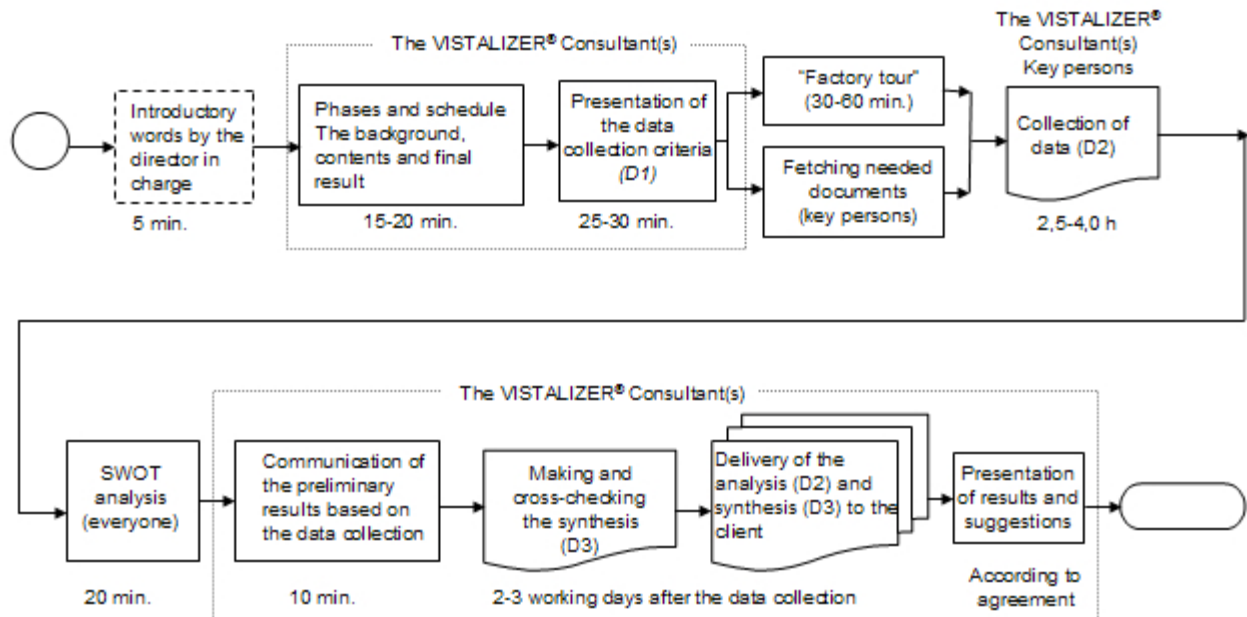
The VISTALIZER® Consultant(s)

Introductory words by the director in charge

5 min.

Phases and schedule The background, contents and final result

15-20 min.

Presentation of the data collection criteria (D1)

25-30 min.

"Factory tour" (30-60 min.)

Fetching needed documents (key persons)

The VISTALIZER® Consultant(s) Key persons

Collection of data (D2)

2,5-4,0 h

The VISTALIZER® Consultant(s)

SWOT analysis (everyone)

20 min.

Communication of the preliminary results based on the data collection

10 min.

Making and cross-checking the synthesis (D3)

Delivery of the analysis (D2) and synthesis (D3) to the client

2-3 working days after the data collection

Presentation of results and suggestions

According to agreement